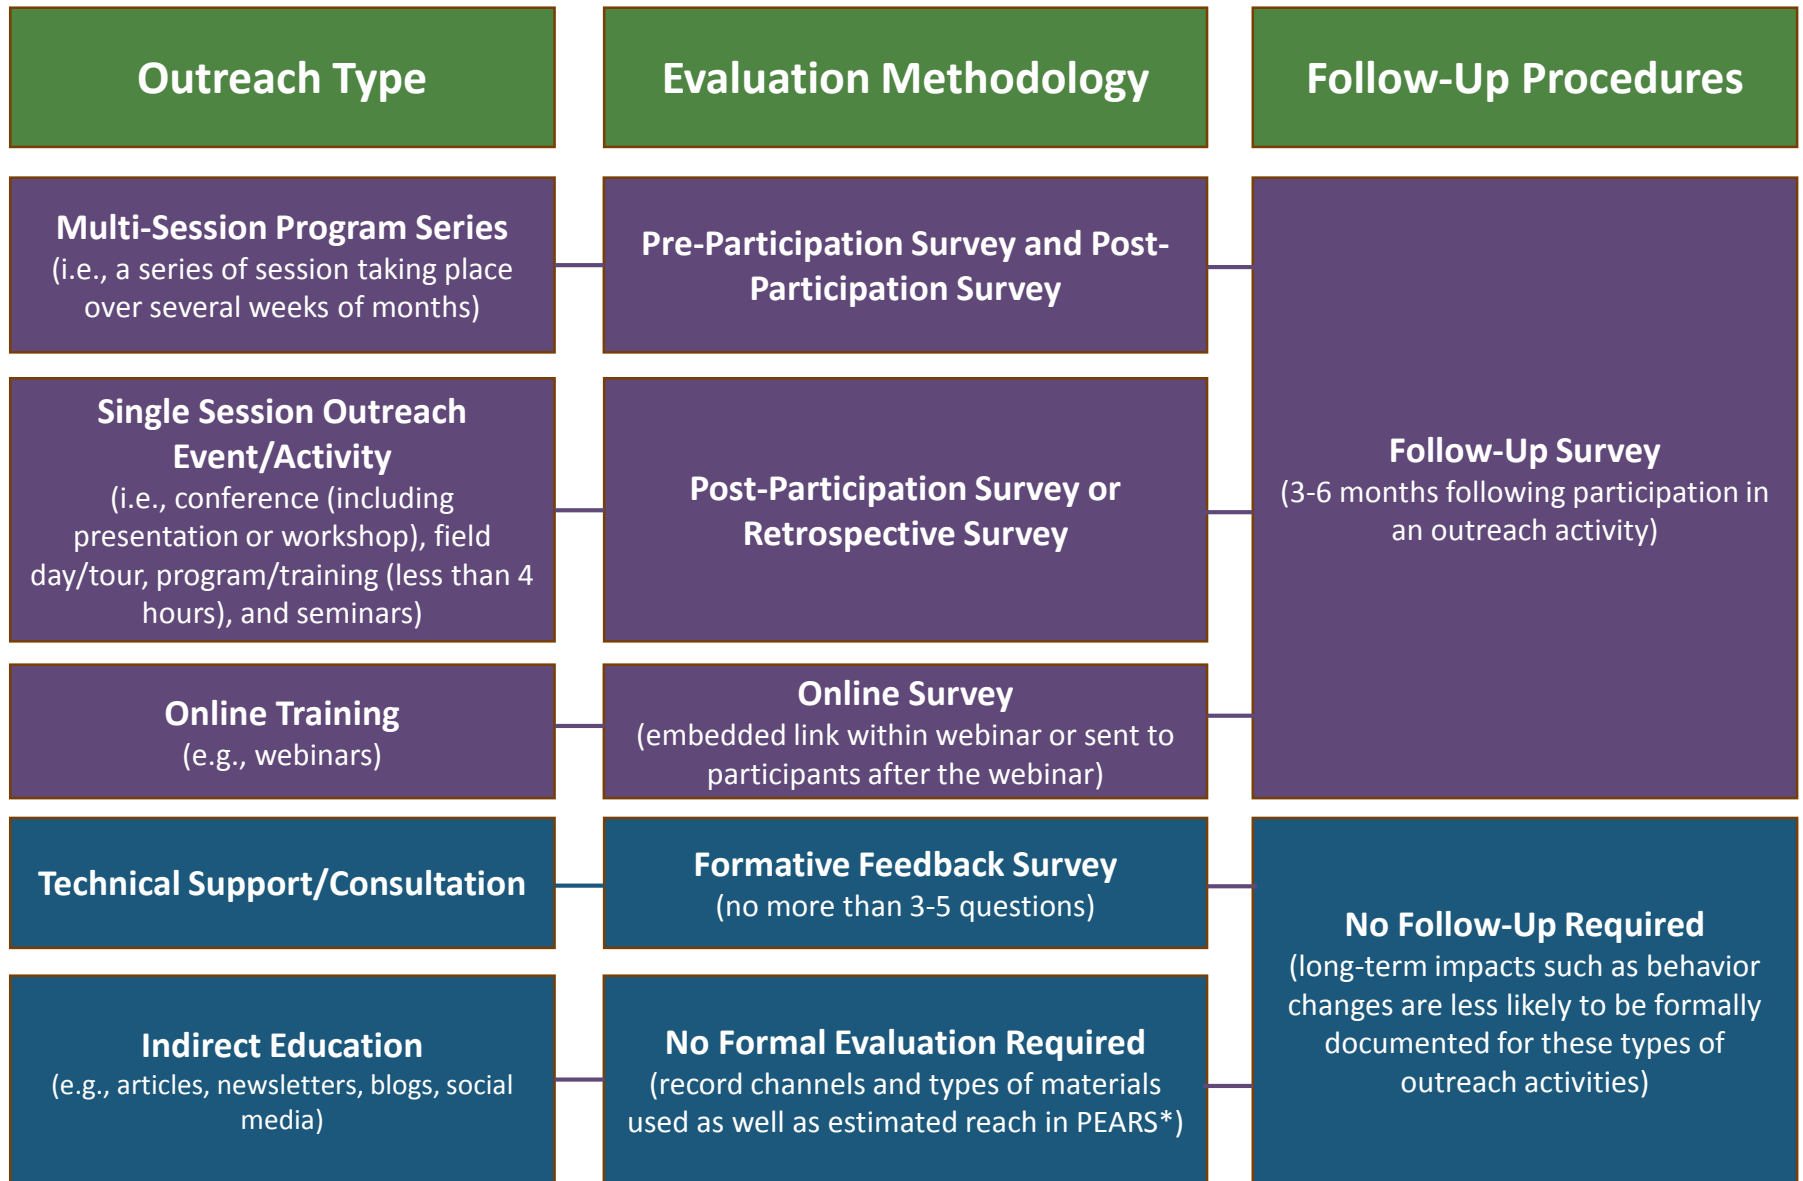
Outreach Type

Evaluation Methodology

Follow-Up Procedures

Multi-Session Program Series
(i.e., a series of session taking place over several weeks of months)

Pre-Participation Survey and Post-Participation Survey

Follow-Up Survey
(3-6 months following participation in an outreach activity)

Single Session Outreach Event/Activity
(i.e., conference (including presentation or workshop), field day/tour, program/training (less than 4 hours), and seminars)

Post-Participation Survey or Retrospective Survey

Online Training
(e.g., webinars)

Online Survey
(embedded link within webinar or sent to participants after the webinar)

Technical Support/Consultation

Formative Feedback Survey
(no more than 3-5 questions)

No Follow-Up Required
(long-term impacts such as behavior changes are less likely to be formally documented for these types of outreach activities)

Indirect Education
(e.g., articles, newsletters, blogs, social media)

No Formal Evaluation Required
(record channels and types of materials used as well as estimated reach in PEARS*)